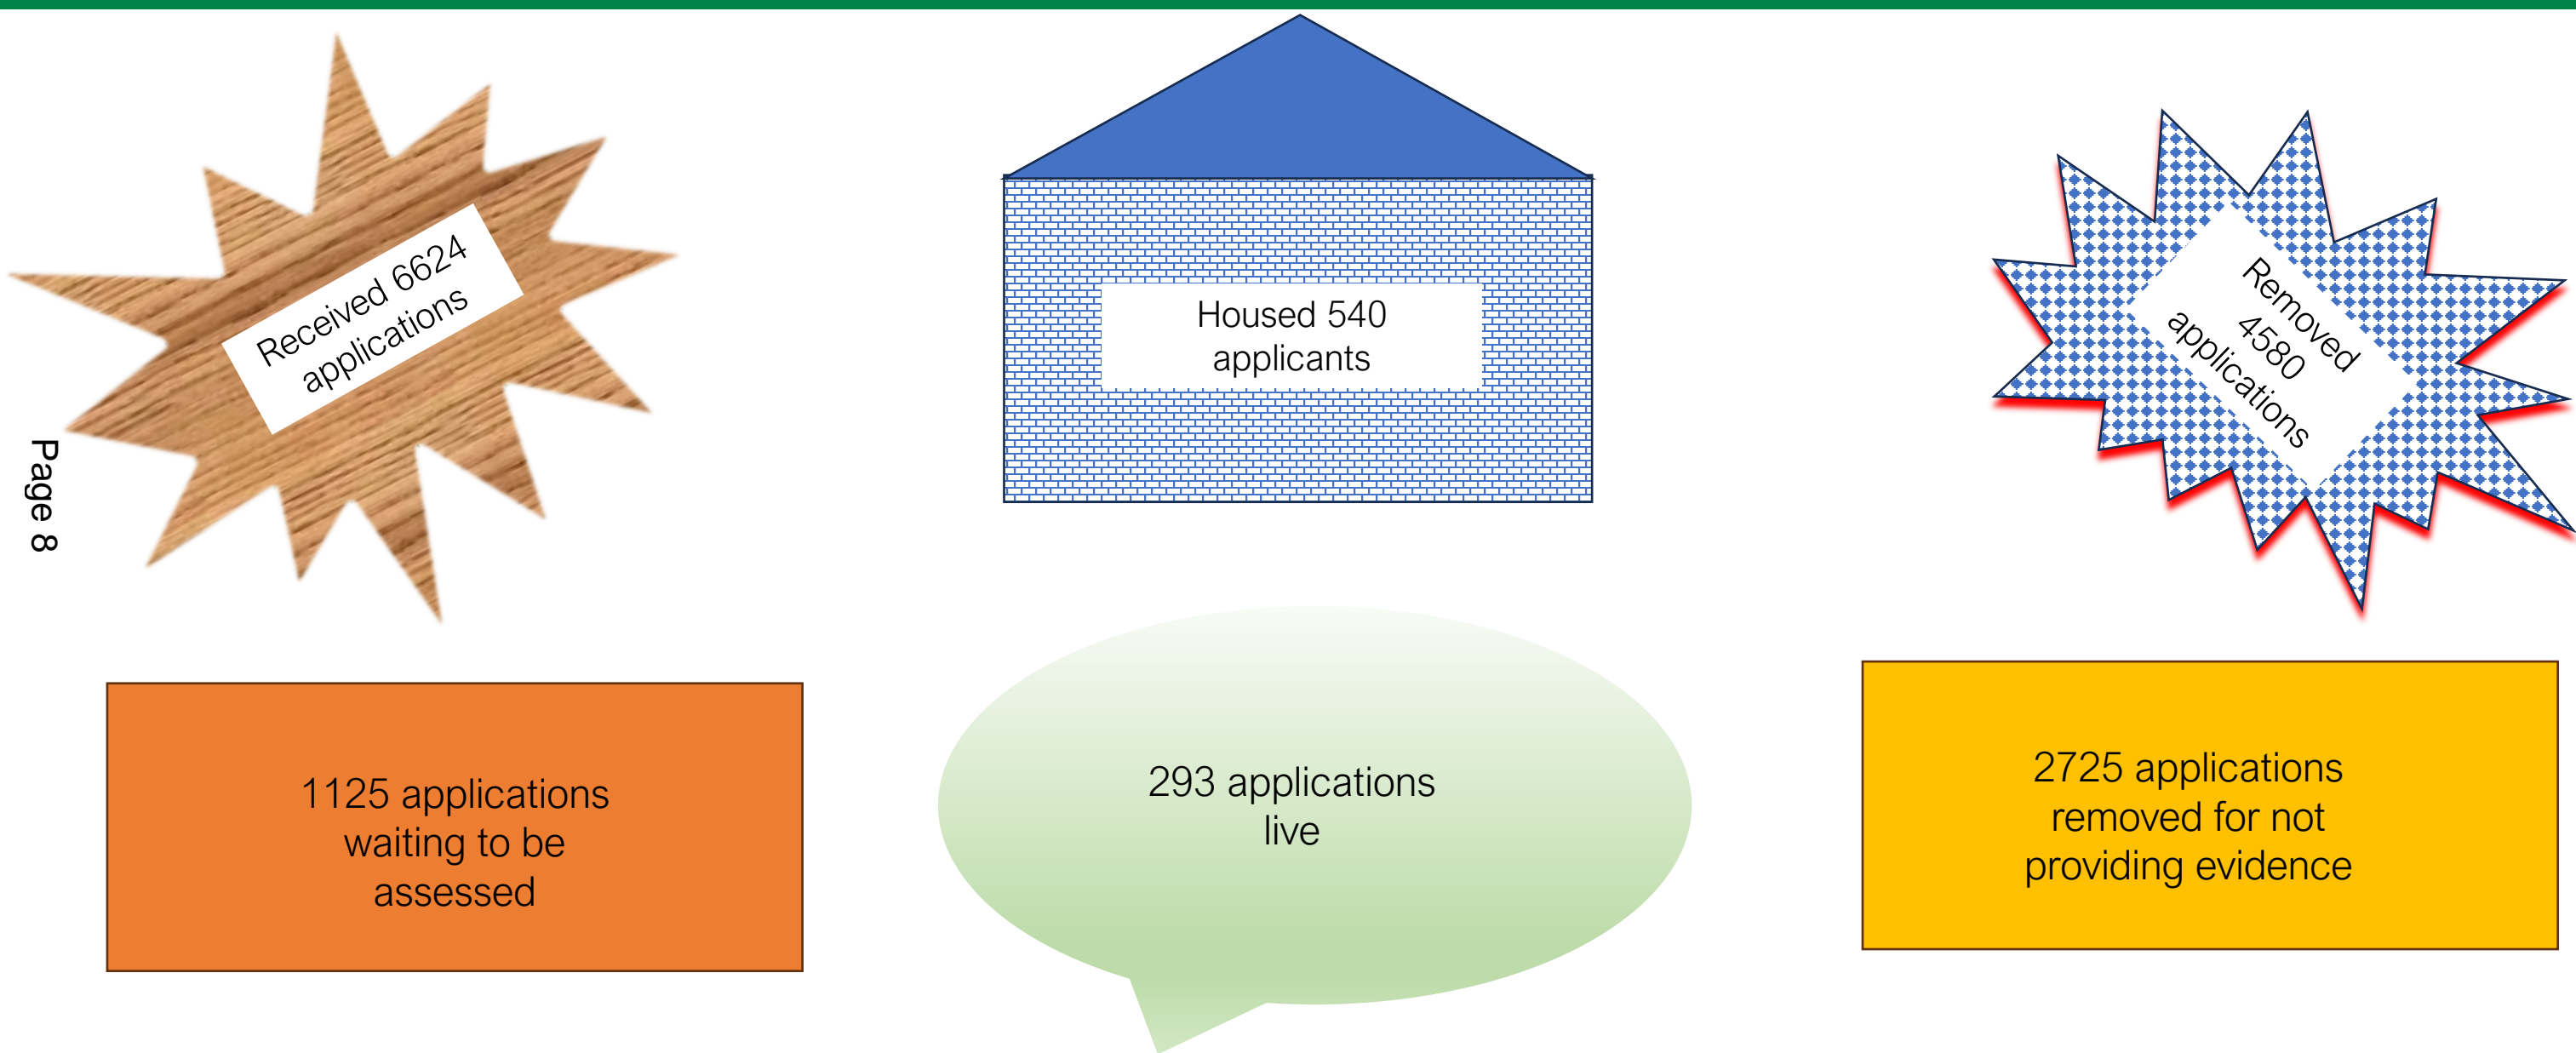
Received 6624 applications

Housed 540 applicants

Removed 4580 applications

Page 8

1125 applications waiting to be assessed

293 applications live

2725 applications removed for not providing evidence